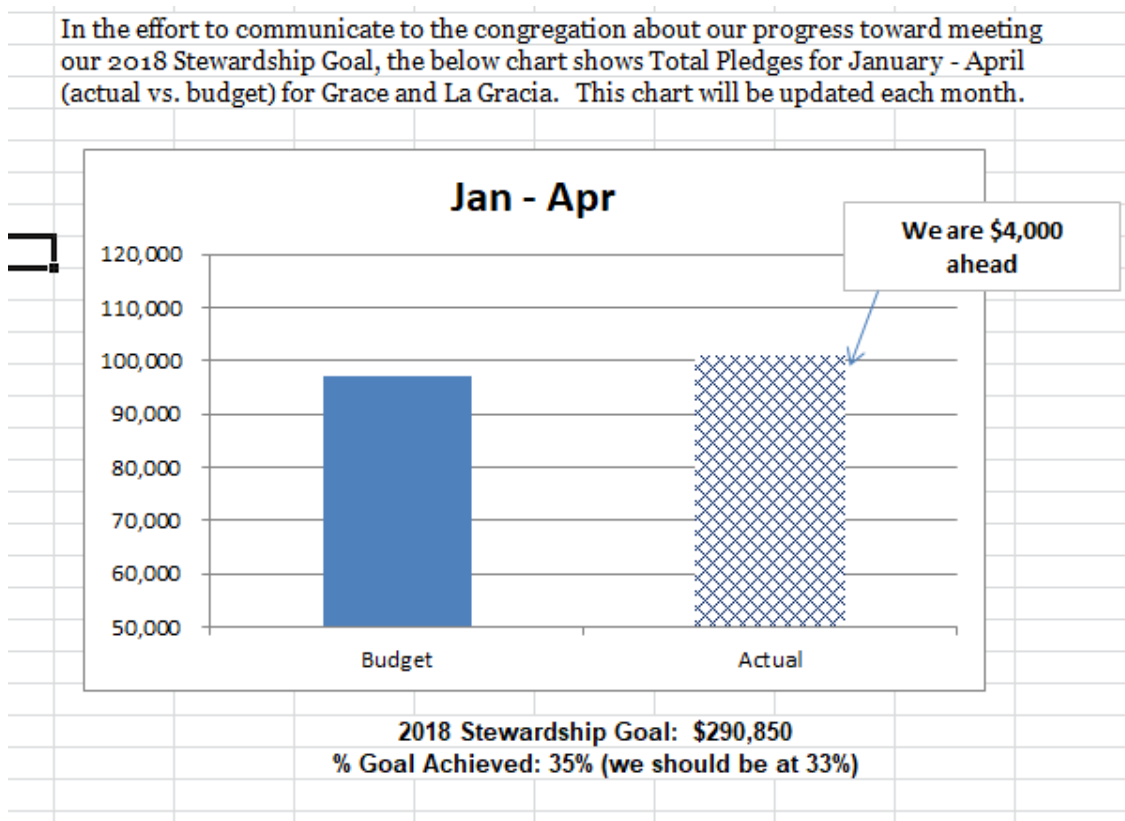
In the effort to communicate to the congregation about our progress toward meeting our 2018 Stewardship Goal, the below chart shows Total Pledges for January - April (actual vs. budget) for Grace and La Gracia. This chart will be updated each month.

Jan - Apr

We are $4,000 ahead

120,000
110,000
100,000
90,000
80,000
70,000
60,000
50,000

Budget
Actual

2018 Stewardship Goal: $290,850
% Goal Achieved: 35% (we should be at 33%)